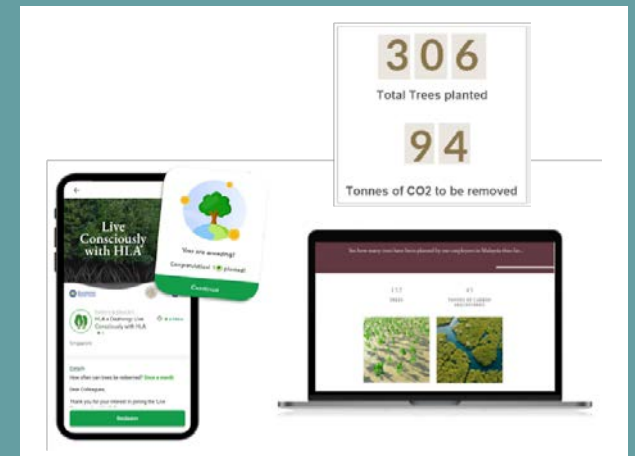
306

Total Trees planted

94

Tonnes of CO2 to be removed

Live Consciously with HLA

You are amazing!

Congratulations! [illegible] planted

Continue

HLA x Dedimos: Live Consciously with HLA

Singapore

Details

How often can trees be redeemed? Once a month

Dear Colleagues,

Thank you for your interest in joining the Live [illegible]

Redeem

See how many trees have been planted by our employees in Malaysia thus far...

117
TREES

41
TONNES OF CARBON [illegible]